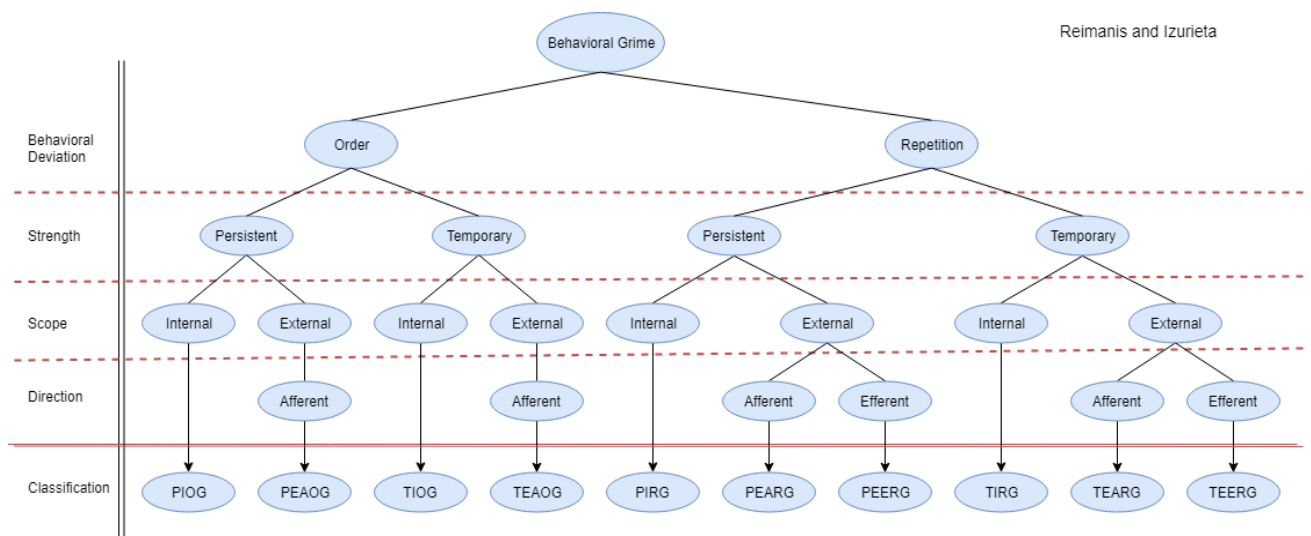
Reimanis and Izurieta

Behavioral Grime

Behavioral Deviation

Order

Repetition

Strength

Persistent

Temporary

Persistent

Temporary

Scope

Internal

External

Internal

External

Internal

External

Internal

External

Direction

Afferent

Afferent

Afferent

Efferent

Afferent

Efferent

Classification

PIOG

PEAOG

TIOG

TEAOG

PIRG

PEARG

PEERG

TIRG

TEARG

TEERG